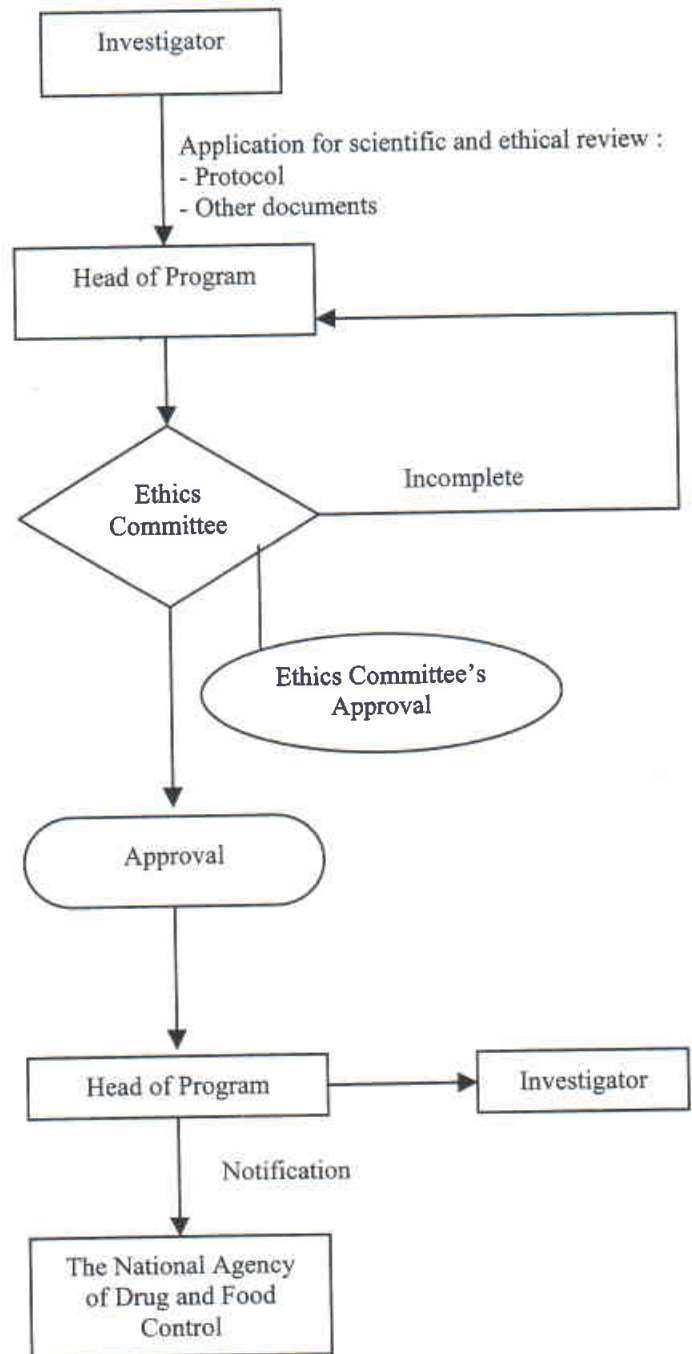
Investigator

Application for scientific and ethical review :
- Protocol
- Other documents

Head of Program

Ethics Committee

Incomplete

Ethics Committee's Approval

Approval

Head of Program

Investigator

Notification

The National Agency of Drug and Food Control